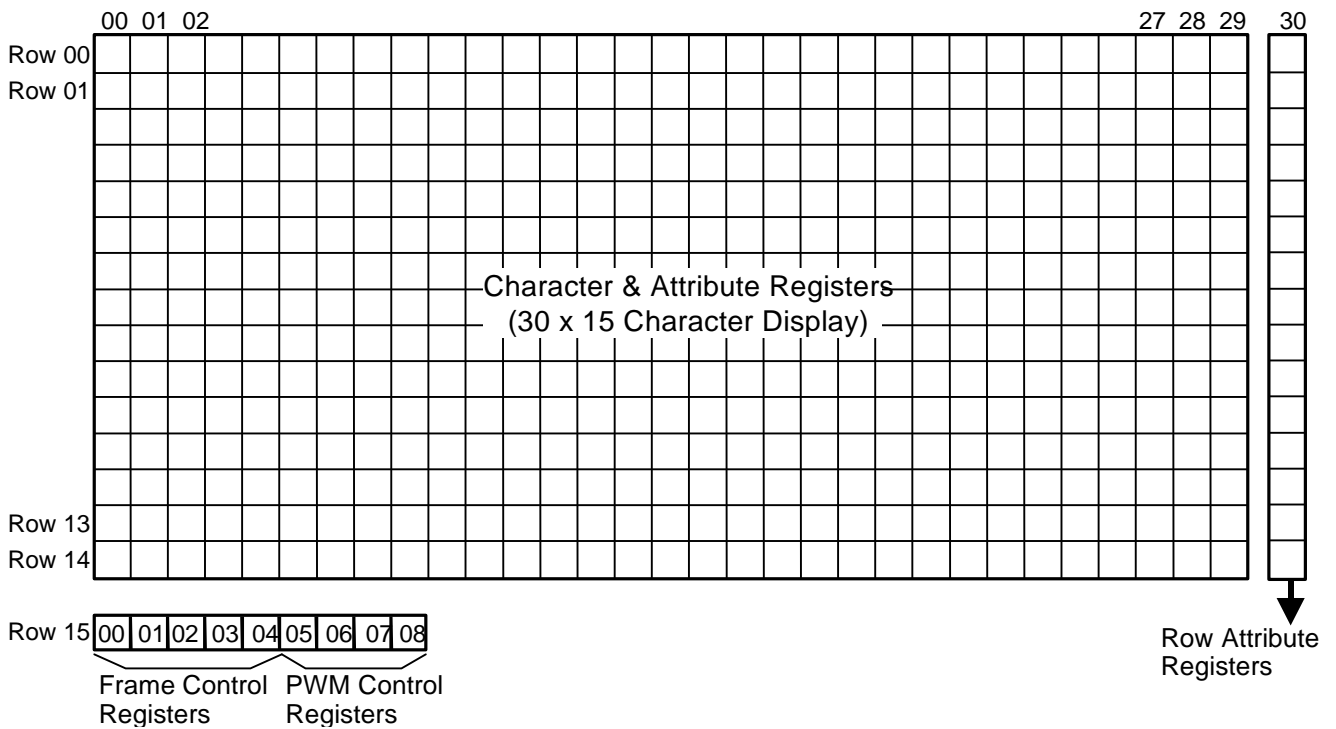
00 01 02 27 28 29 30

Row 00
Row 01

Character & Attribute Registers
(30 x 15 Character Display)

Row 13
Row 14

Row 15 00 01 02 03 04 05 06 07 08

Frame Control Registers
PWM Control Registers

Row Attribute Registers